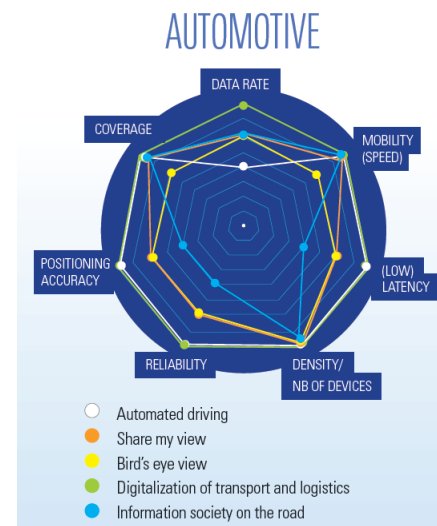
AUTOMOTIVE

DATA RATE

MOBILITY (SPEED)

(LOW) LATENCY

DENSITY/ NB OF DEVICES

RELIABILITY

POSITIONING ACCURACY

COVERAGE

Automated driving
Share my view
Bird's eye view
Digitalization of transport and logistics
Information society on the road